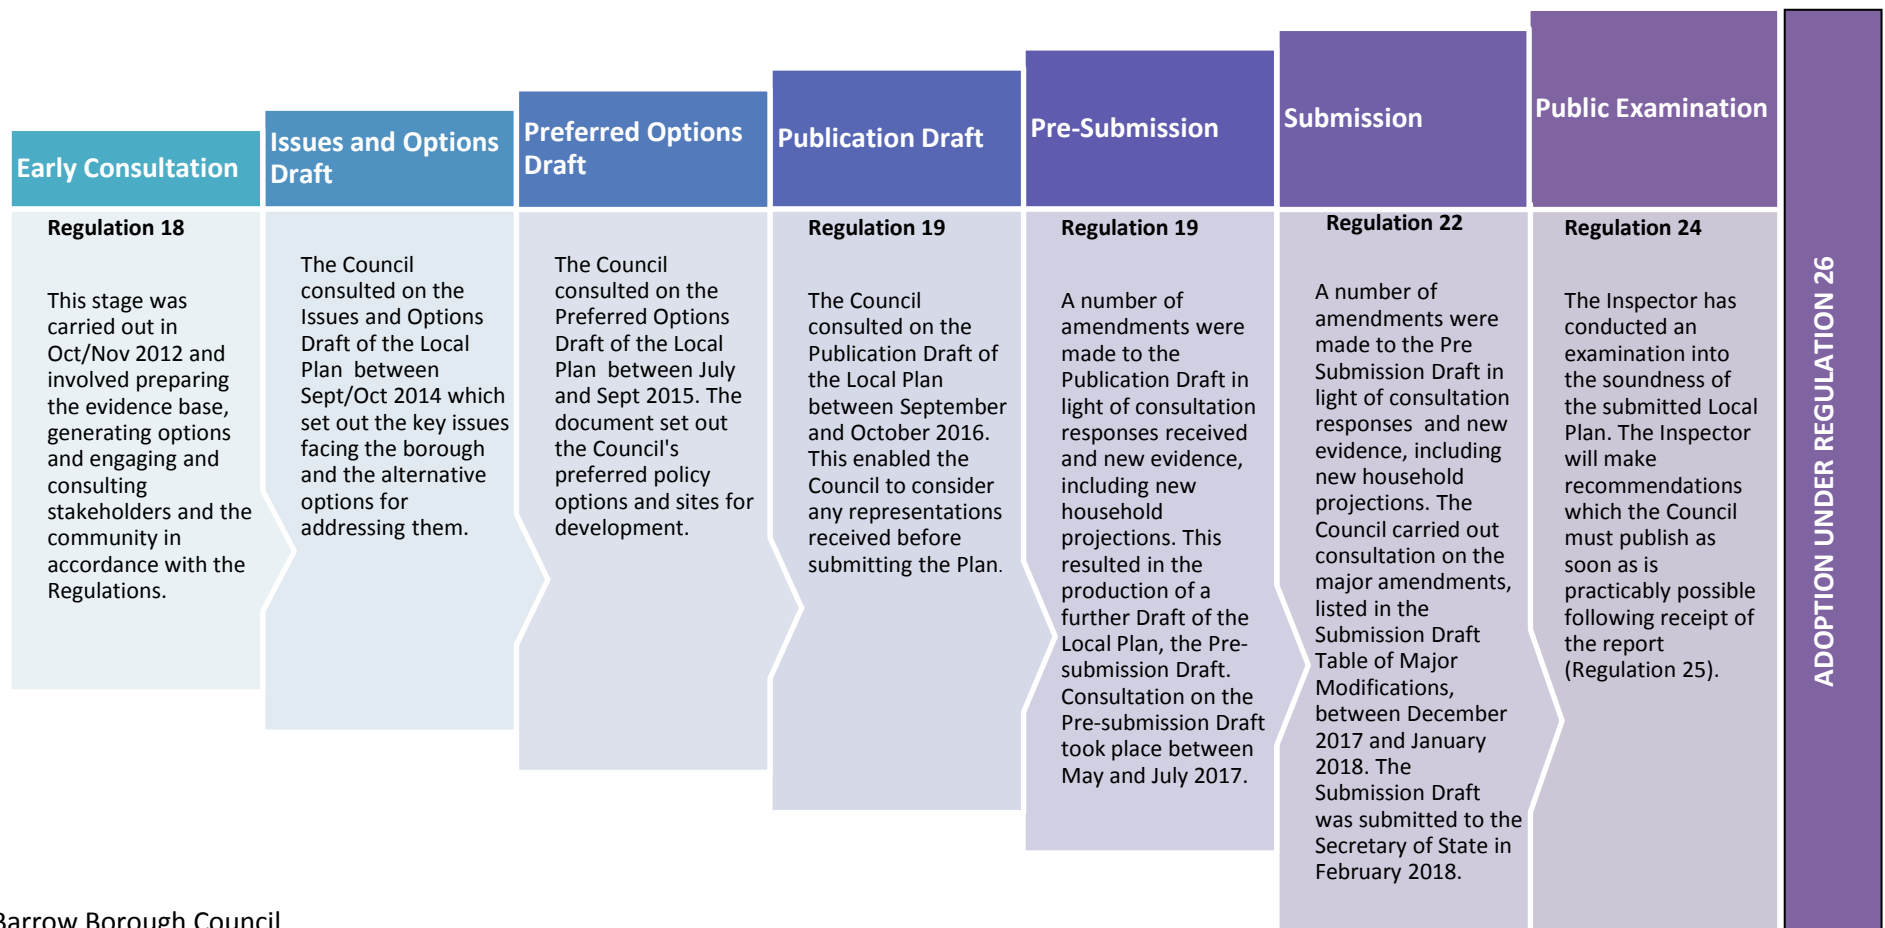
Early Consultation

Regulation 18

This stage was carried out in Oct/Nov 2012 and involved preparing the evidence base, generating options and engaging and consulting stakeholders and the community in accordance with the Regulations.

Issues and Options Draft

The Council consulted on the Issues and Options Draft of the Local Plan between Sept/Oct 2014 which set out the key issues facing the borough and the alternative options for addressing them.

Preferred Options Draft

The Council consulted on the Preferred Options Draft of the Local Plan between July and Sept 2015. The document set out the Council's preferred policy options and sites for development.

Publication Draft

Regulation 19

The Council consulted on the Publication Draft of the Local Plan between September and October 2016. This enabled the Council to consider any representations received before submitting the Plan.

Pre-Submission

Regulation 19

A number of amendments were made to the Publication Draft in light of consultation responses received and new evidence, including new household projections. This resulted in the production of a further Draft of the Local Plan, the Pre-submission Draft. Consultation on the Pre-submission Draft took place between May and July 2017.

Submission

Regulation 22

A number of amendments were made to the Pre Submission Draft in light of consultation responses and new evidence, including new household projections. The Council carried out consultation on the major amendments, listed in the Submission Draft Table of Major Modifications, between December 2017 and January 2018. The Submission Draft was submitted to the Secretary of State in February 2018.

Public Examination

Regulation 24

The Inspector has conducted an examination into the soundness of the submitted Local Plan. The Inspector will make recommendations which the Council must publish as soon as is practicably possible following receipt of the report (Regulation 25).

ADOPTION UNDER REGULATION 26

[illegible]arrow Borough Council